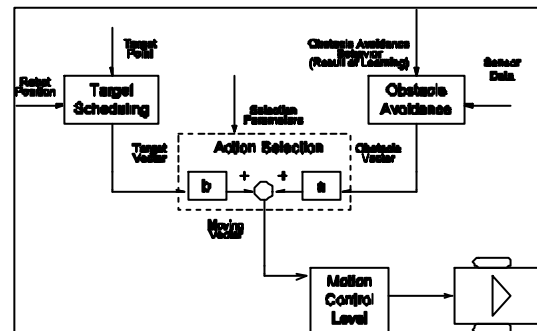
Target Point

Obstacle Avoidance Behavior (Result of Learning)

Robot Position

Target Scheduling

Selection Parameters

Obstacle Avoidance

Sensor Data

Target Vector

Action Selection

Obstacle Vector

b

+

+

a

Moving Vector

Motion Control Level